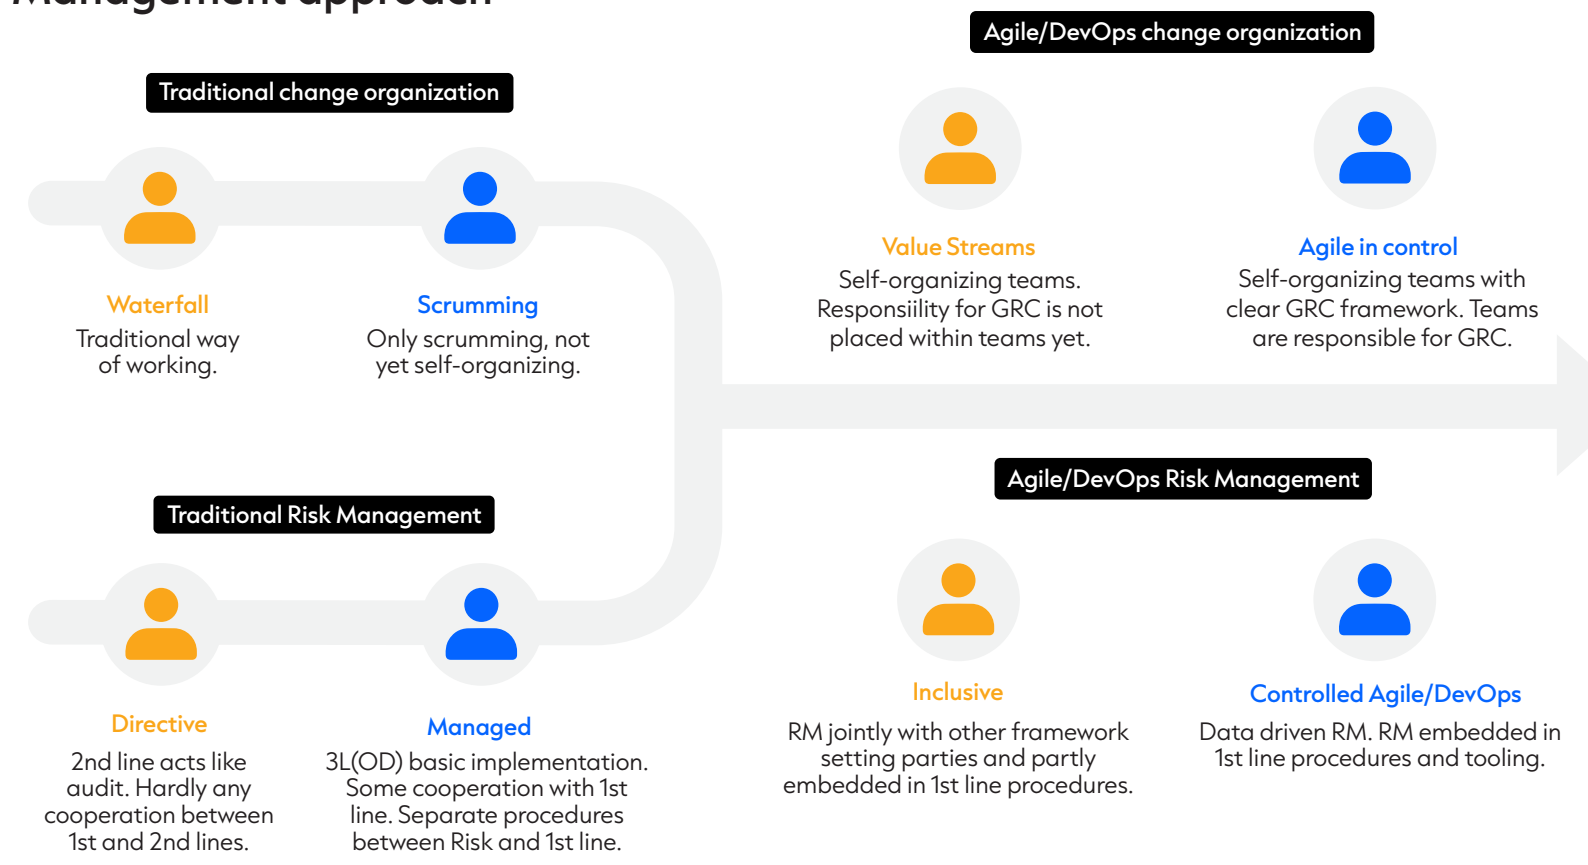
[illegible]

Agile/DevOps change organization

Traditional change organization

Value Streams
Self-organizing teams. Responsiility for GRC is not placed within teams yet.

Agile in control
Self-organizing teams with clear GRC framework. Teams are responsible for GRC.

Waterfall
Traditional way of working.

Scrumming
Only scrumming, not yet self-organizing.

Agile/DevOps Risk Management

Traditional Risk Management

Inclusive
RM jointly with other framework setting parties and partly embedded in 1st line procedures.

Controlled Agile/DevOps
Data driven RM. RM embedded in 1st line procedures and tooling.

Directive
2nd line acts like audit. Hardly any cooperation between 1st and 2nd lines.

Managed
3L(OD) basic implementation. Some cooperation with 1st line. Separate procedures between Risk and 1st line.